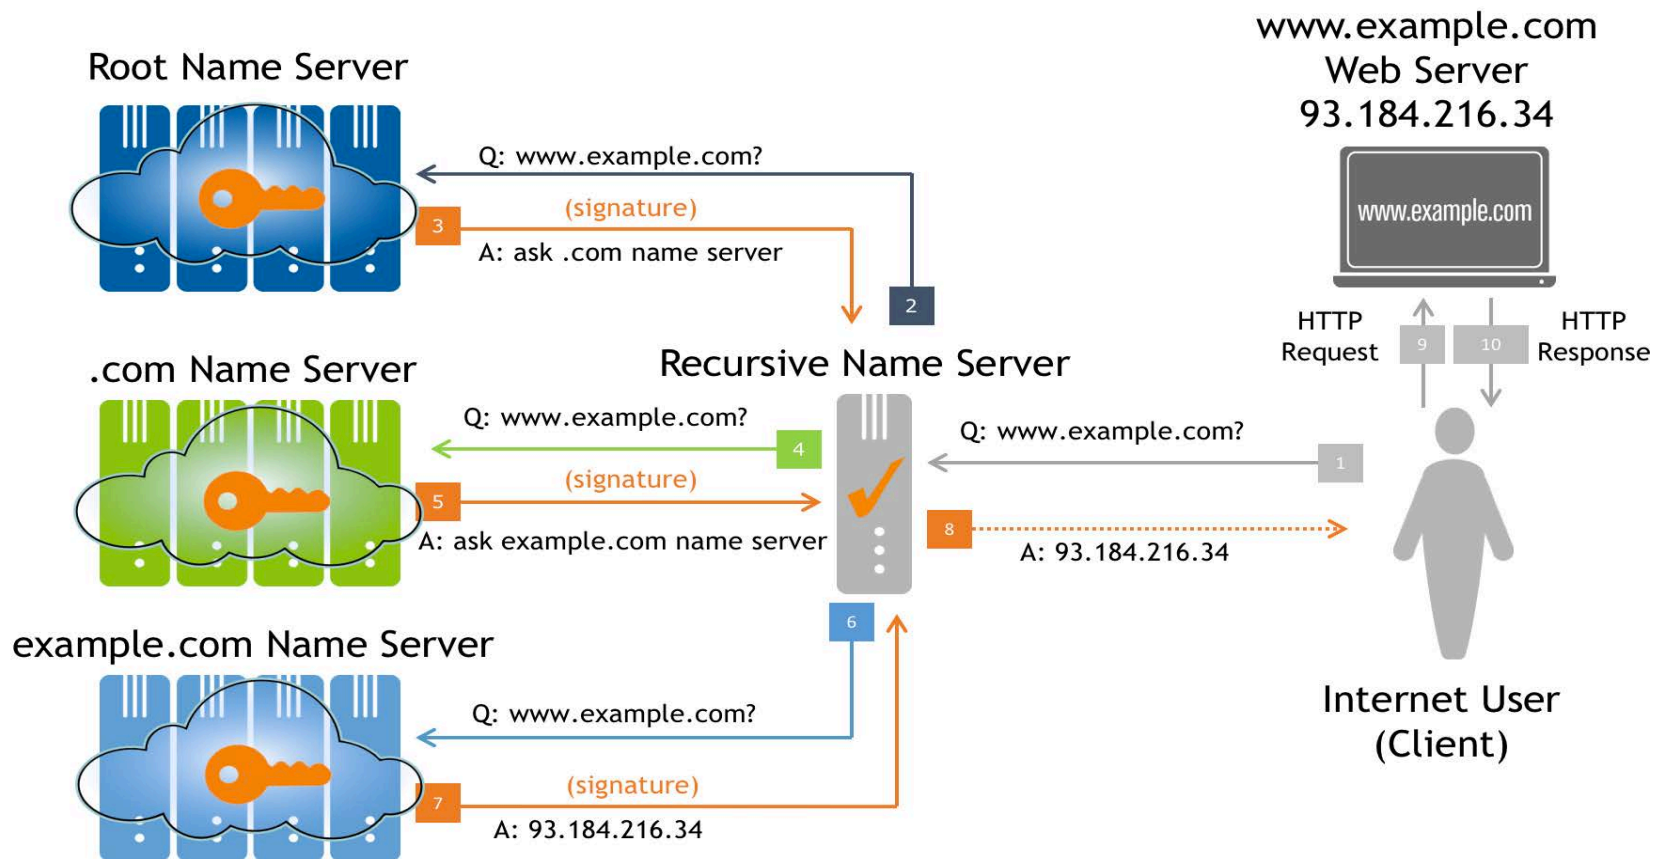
Root Name Server

Q: www.example.com?

3

(signature)

A: ask .com name server

2

www.example.com
Web Server
93.184.216.34

www.example.com

HTTP Request

9

10

HTTP Response

.com Name Server

Recursive Name Server

Q: www.example.com?

4

(signature)

5

A: ask example.com name server

Q: www.example.com?

1

8

A: 93.184.216.34

example.com Name Server

6

Q: www.example.com?

(signature)

7

A: 93.184.216.34

Internet User
(Client)